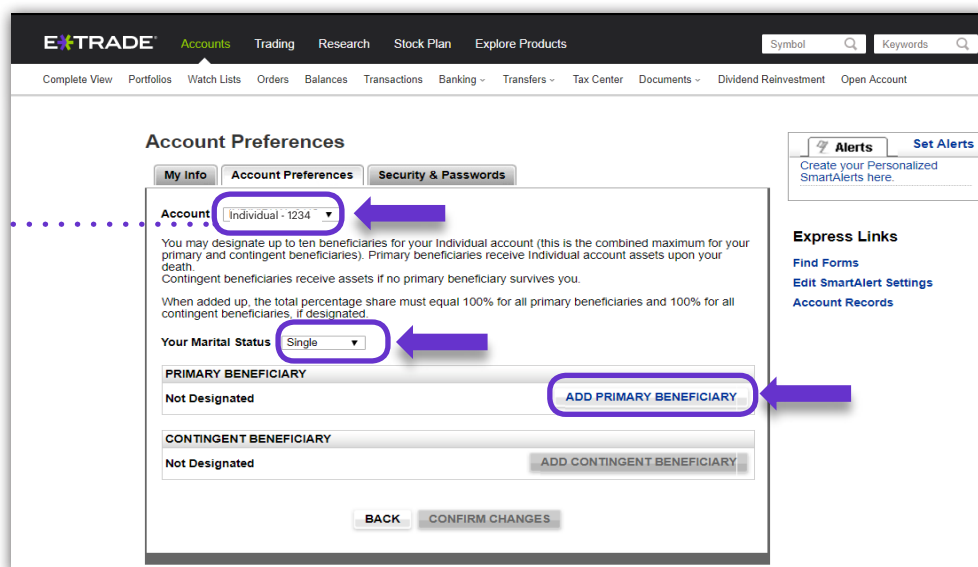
E*TRADE Accounts Trading Research Stock Plan Explore Products Symbol Keywords

Complete View Portfolios Watch Lists Orders Balances Transactions Banking Transfers Tax Center Documents Dividend Reinvestment Open Account

Account Preferences

My Info Account Preferences Security & Passwords

Account Individual - 1234

You may designate up to ten beneficiaries for your Individual account (this is the combined maximum for your primary and contingent beneficiaries). Primary beneficiaries receive Individual account assets upon your death.
Contingent beneficiaries receive assets if no primary beneficiary survives you.

When added up, the total percentage share must equal 100% for all primary beneficiaries and 100% for all contingent beneficiaries, if designated.

Your Marital Status Single

PRIMARY BENEFICIARY

Not Designated ADD PRIMARY BENEFICIARY

CONTINGENT BENEFICIARY

Not Designated ADD CONTINGENT BENEFICIARY

BACK CONFIRM CHANGES

Alerts Set Alerts

Create your Personalized SmartAlerts here.

Express Links

Find Forms

Edit SmartAlert Settings

Account Records